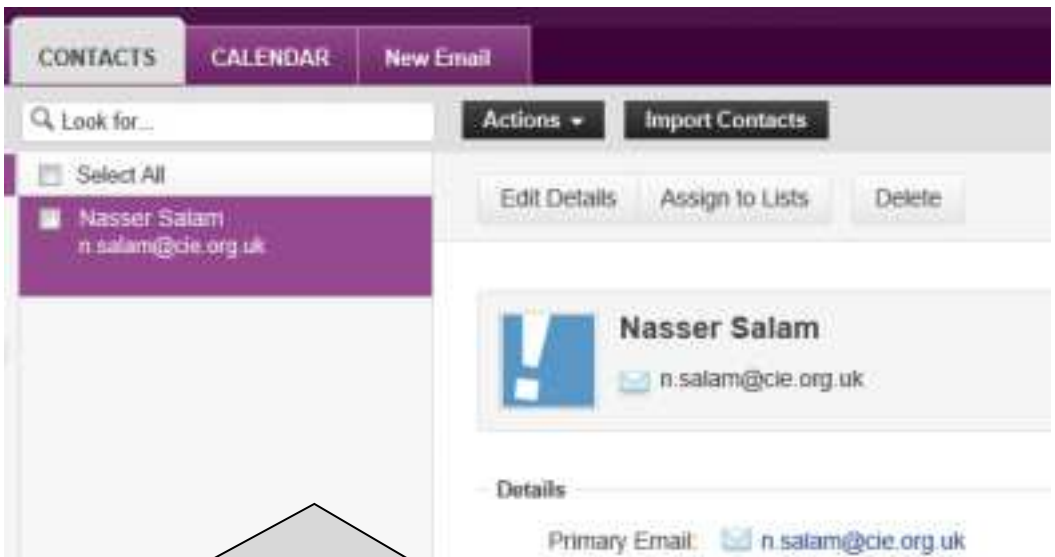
CONTACTS CALENDAR New Email

Look for...

Actions ▾ Import Contacts

Select All

Nasser Salam
n.salam@cie.org.uk

Edit Details Assign to Lists Delete

Nasser Salam
n.salam@cie.org.uk

Details

Primary Email: n.salam@cie.org.uk